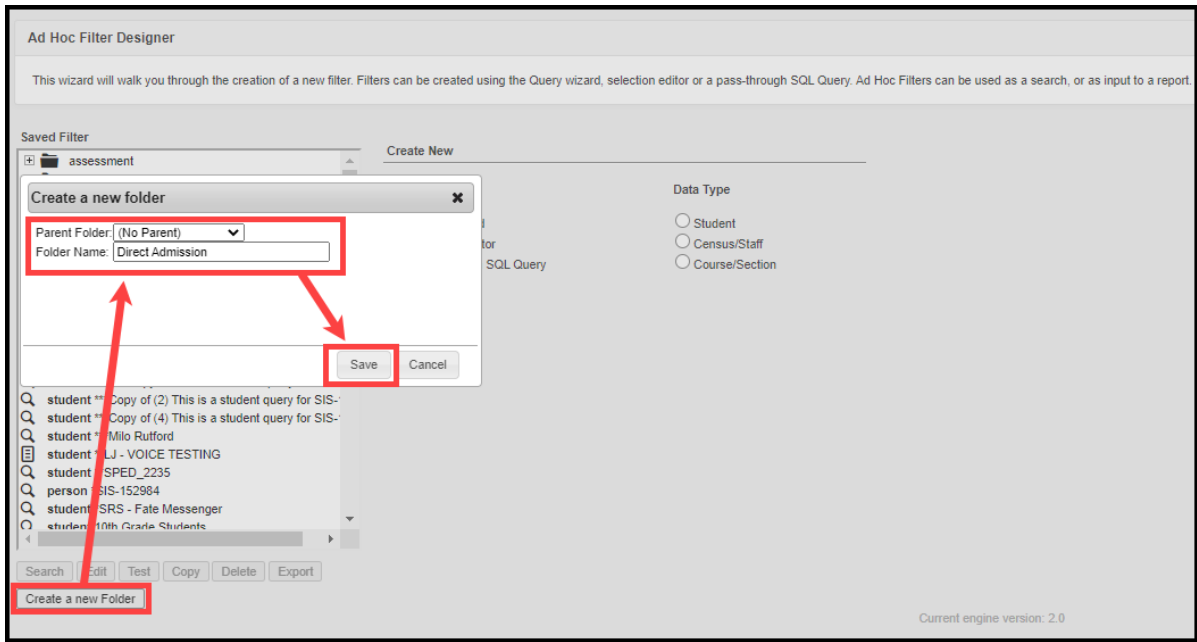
Ad Hoc Filter Designer

This wizard will walk you through the creation of a new filter. Filters can be created using the Query wizard, selection editor or a pass-through SQL Query. Ad Hoc Filters can be used as a search, or as input to a report.

Saved Filter

assessment

Create a new folder

Parent Folder: (No Parent)
Folder Name: Direct Admission

Save Cancel

student ** Copy of (2) This is a student query for SIS-
student ** Copy of (4) This is a student query for SIS-
student ** Milo Rutford
student *LJ - VOICE TESTING
student SPED_2235
person SIS-152984
student SRS - Fate Messenger
student 10th Grade Students

Search Edit Test Copy Delete Export

Create a new Folder

Create New

d
tor
SQL Query

Data Type

Student
Census/Staff
Course/Section

Current engine version: 2.0